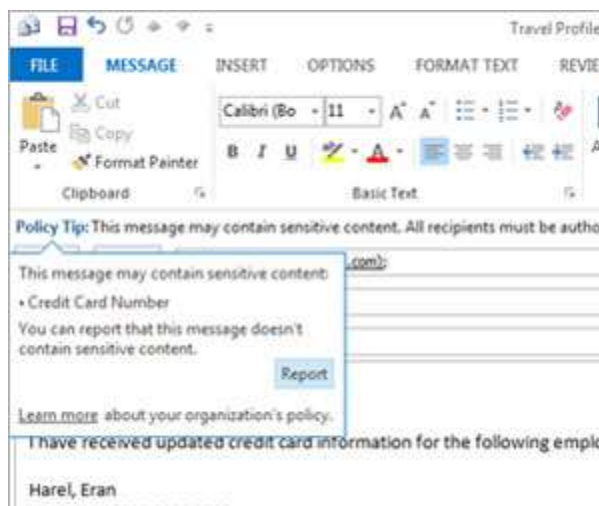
Travel Profile

FILE MESSAGE INSERT OPTIONS FORMAT TEXT REVIE

Cut
Copy
Paste
Format Painter
Clipboard

Calibri (Bo 11 A A
B I U A
Basic Text

Policy Tip: This message may contain sensitive content. All recipients must be autho

This message may contain sensitive content:

• Credit Card Number

You can report that this message doesn't contain sensitive content.

Report

Learn more about your organization's policy.

.com);

I have received updated credit card information for the following emplo

Harel, Eran